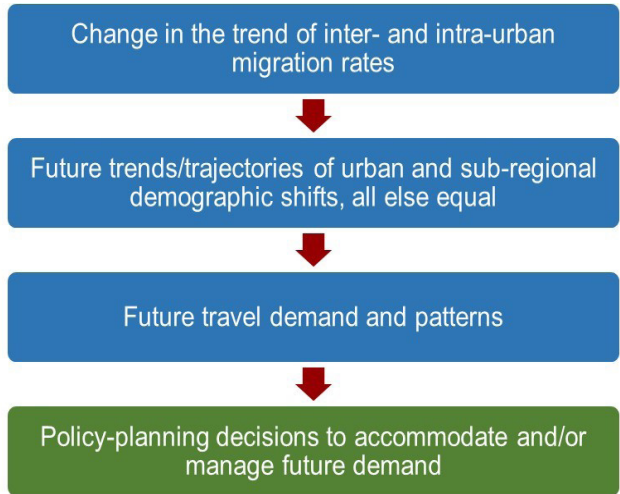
Change in the trend of inter- and intra-urban migration rates

Future trends/trajectories of urban and sub-regional demographic shifts, all else equal

Future travel demand and patterns

Policy-planning decisions to accommodate and/or manage future demand